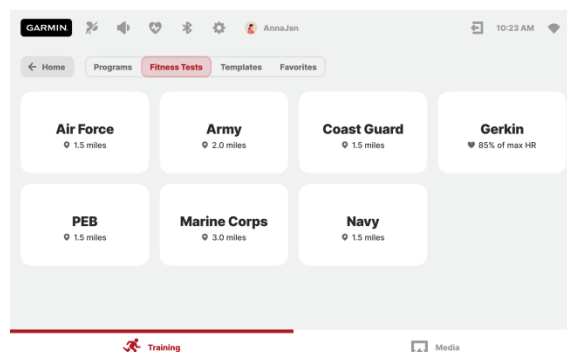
GARMIN AnnaJsn 10:23 AM

Home Programs Fitness Tests Templates Favorites

Air Force
1.5 miles

Army
2.0 miles

Coast Guard
1.5 miles

Gerkin
85% of max HR

PEB
1.5 miles

Marine Corps
3.0 miles

Navy
1.5 miles

Training

Media